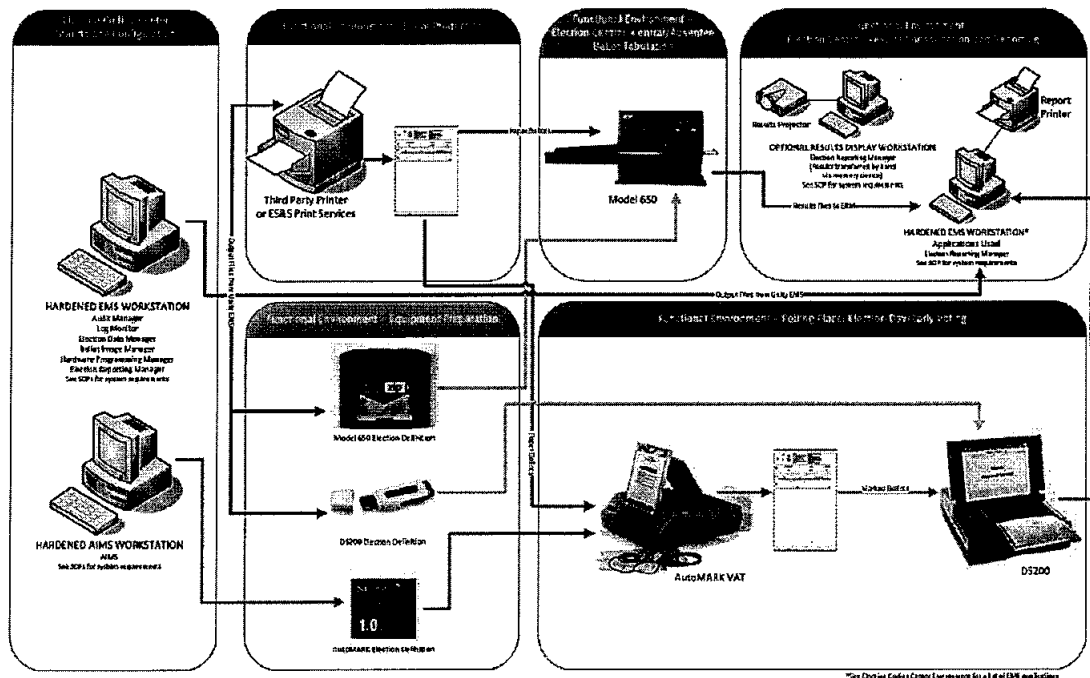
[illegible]

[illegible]

Functional Environment – Election Central Absentee Ballot Tabulation

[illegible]

Third Party Printer or ES&S Print Services

Paper Ballots

Model 650

Results Projector

OPTIONAL RESULTS DISPLAY WORKSTATION
Election Reporting Manager
(Results transferred by Hard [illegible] media device)
See SCP for system requirements

Report Printer

Results Files to ERM

HARDENED EMS WORKSTATION*
Applications Used
Election Reporting Manager
See SCP for system requirements

HARDENED EMS WORKSTATION
Audit Manager
Log Monitor
Election Data Manager
Ballot Image Manager
Hardware Programming Manager
Election Reporting Manager
See SCPs for system requirements

Output Files from Unity EMS

Output Files from Unity EMS

Functional Environment – Equipment Preparation

Functional Environment – Polling Place: Election Day/Early Voting

Model 650 Election Definition

DS200 Election Definition

HARDENED AIMS WORKSTATION
AIMS
See SCPs for system requirements

1.0

AutoMARK Election Definition

Paper Ballots

AutoMARK VAT

Marked Ballots

DS200

*See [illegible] for a list of EMS applications